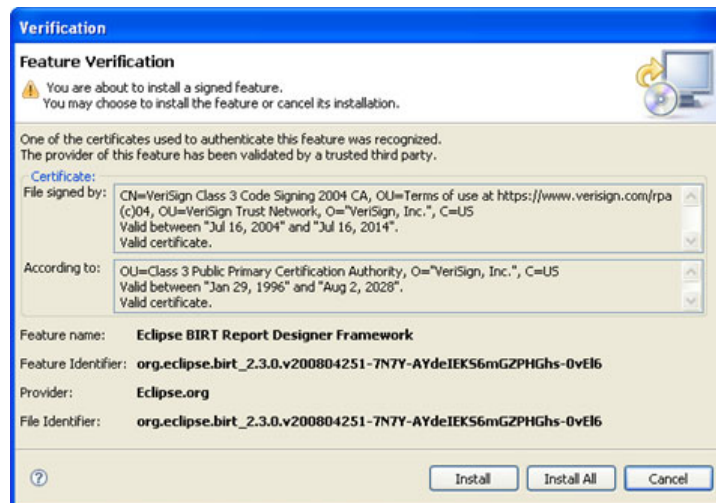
Verification

Feature Verification

You are about to install a signed feature.
You may choose to install the feature or cancel its installation.

One of the certificates used to authenticate this feature was recognized.
The provider of this feature has been validated by a trusted third party.

Certificate:

File signed by: CN=VeriSign Class 3 Code Signing 2004 CA, OU=Terms of use at https://www.verisign.com/rpa (c)04, OU=VeriSign Trust Network, O="VeriSign, Inc.", C=US
Valid between "Jul 16, 2004" and "Jul 16, 2014".
Valid certificate.

According to: OU=Class 3 Public Primary Certification Authority, O="VeriSign, Inc.", C=US
Valid between "Jan 29, 1996" and "Aug 2, 2028".
Valid certificate.

Feature name: Eclipse BIRT Report Designer Framework

Feature Identifier: org.eclipse.birt_2.3.0.v200804251-7N7Y-AYdeIEKS6mGZPHGhs-0vEl6

Provider: Eclipse.org

File Identifier: org.eclipse.birt_2.3.0.v200804251-7N7Y-AYdeIEKS6mGZPHGhs-0vEl6

?

Install

Install All

Cancel